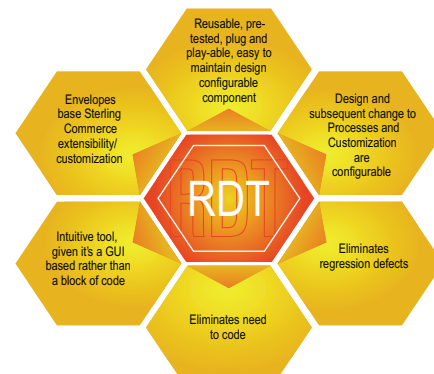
RDT

Reusable, pre-tested, plug and play-able, easy to maintain design configurable component

Design and subsequent change to Processes and Customization are configurable

Eliminates regression defects

Eliminates need to code

Intuitive tool, given it's a GUI based rather than a block of code

Envelopes base Sterling Commerce extensibility/ customization